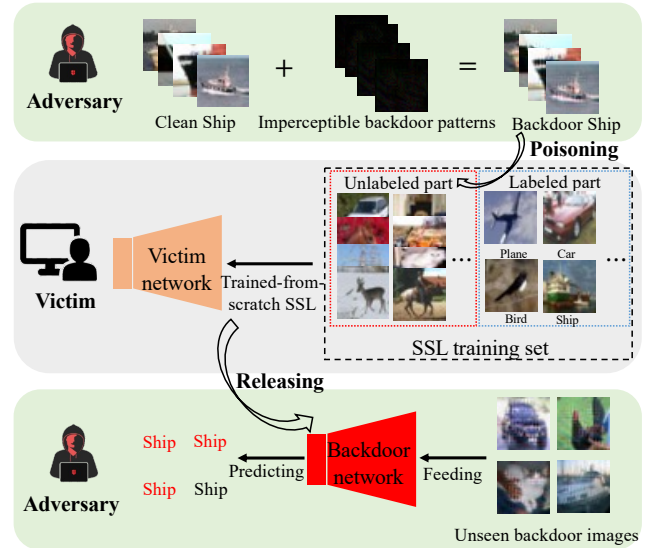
Adversary

Clean Ship

+

Imperceptible backdoor patterns

=

Backdoor Ship

Poisoning

Unlabeled part

...

Labeled part

Plane

Car

Bird

Ship

...

Victim

Victim network

Trained-from-scratch SSL

SSL training set

Releasing

Adversary

Ship Ship

Ship Ship

Predicting

Backdoor network

Feeding

Unseen backdoor images